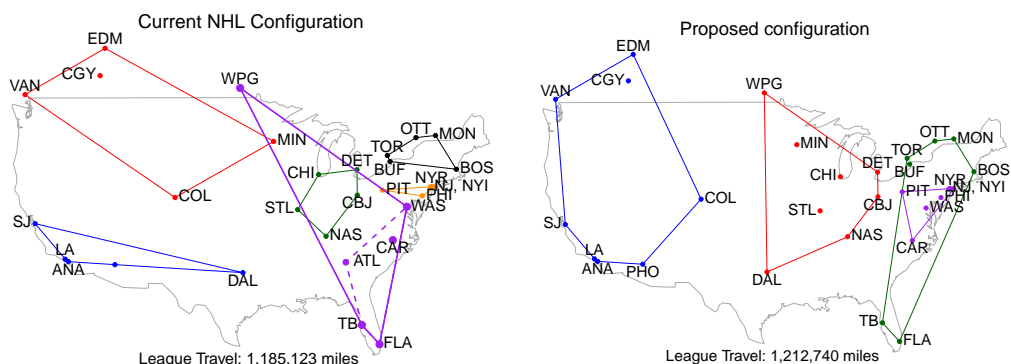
Current NHL Configuration

EDM
CGY
VAN
WPG
MIN
COL
OTT
MON
TOR
BUF
BOS
DET
CHI
NYR
PIT
NJ, NYI
PHI
WAS
STL
CBJ
NAS
SJ
CAR
LA
ANA
ATL
DAL
TB
FLA

League Travel: 1,185,123 miles

Proposed configuration

EDM
CGY
VAN
WPG
MIN
CHI
STL
COL
SJ
LA
ANA
PHO
DAL
OTT
MON
TOR
BUF
BOS
DET
NYR
PIT
NJ, NYI
PHI
WAS
CBJ
NAS
CAR
TB
FLA

League Travel: 1,212,740 miles